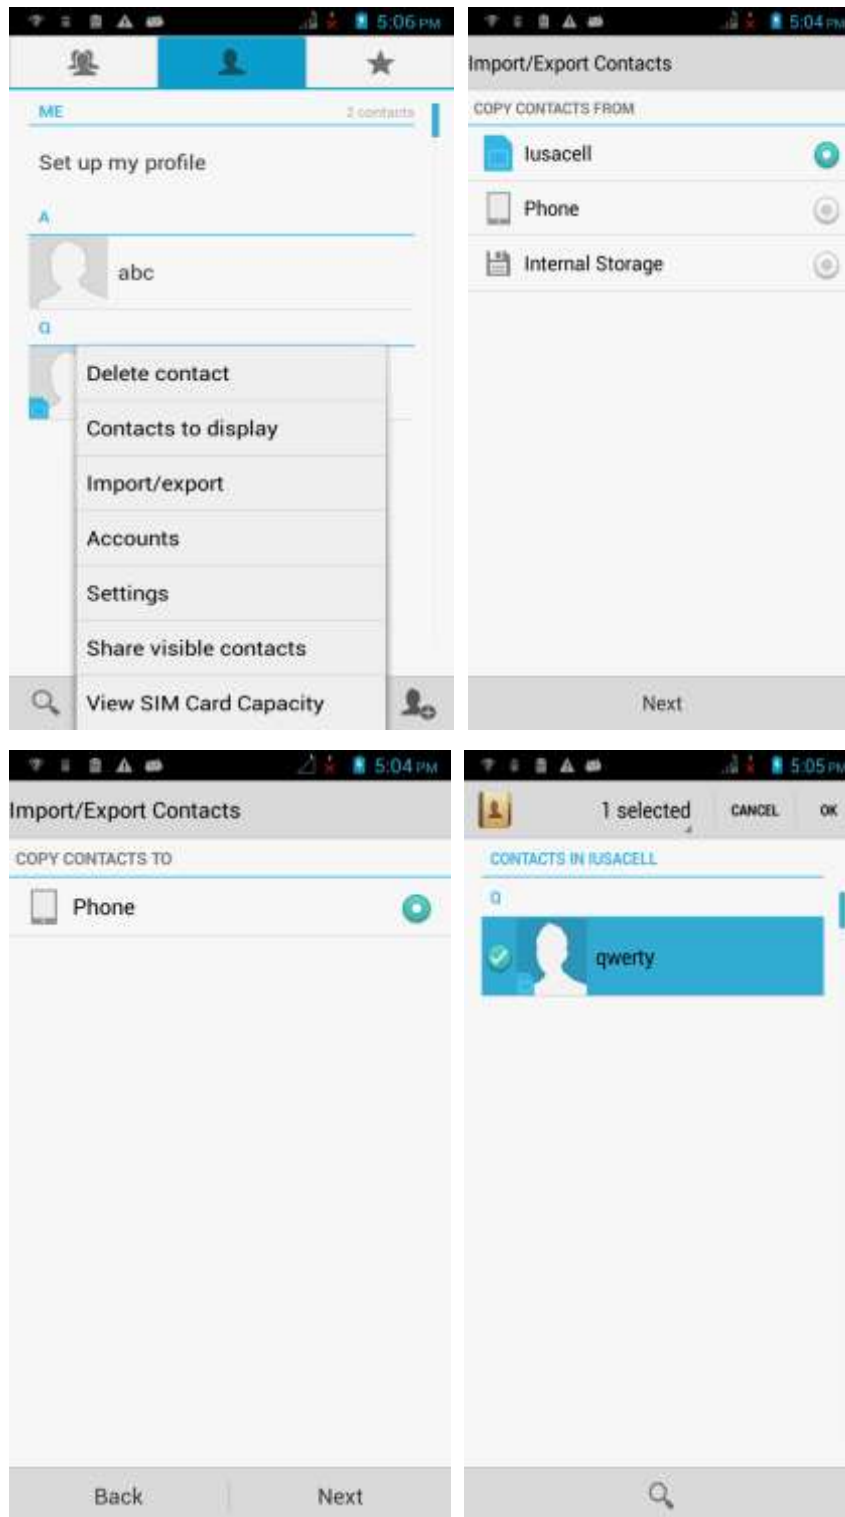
5:06 PM

ME 2 contacts

Set up my profile

A

abc

Q

Delete contact

Contacts to display

Import/export

Accounts

Settings

Share visible contacts

View SIM Card Capacity

5:04 PM

Import/Export Contacts

COPY CONTACTS FROM

Iusacell

Phone

Internal Storage

Next

5:04 PM

Import/Export Contacts

COPY CONTACTS TO

Phone

Back

Next

5:05 PM

1 selected

CANCEL

OK

CONTACTS IN IUSACELL

Q

qwerty